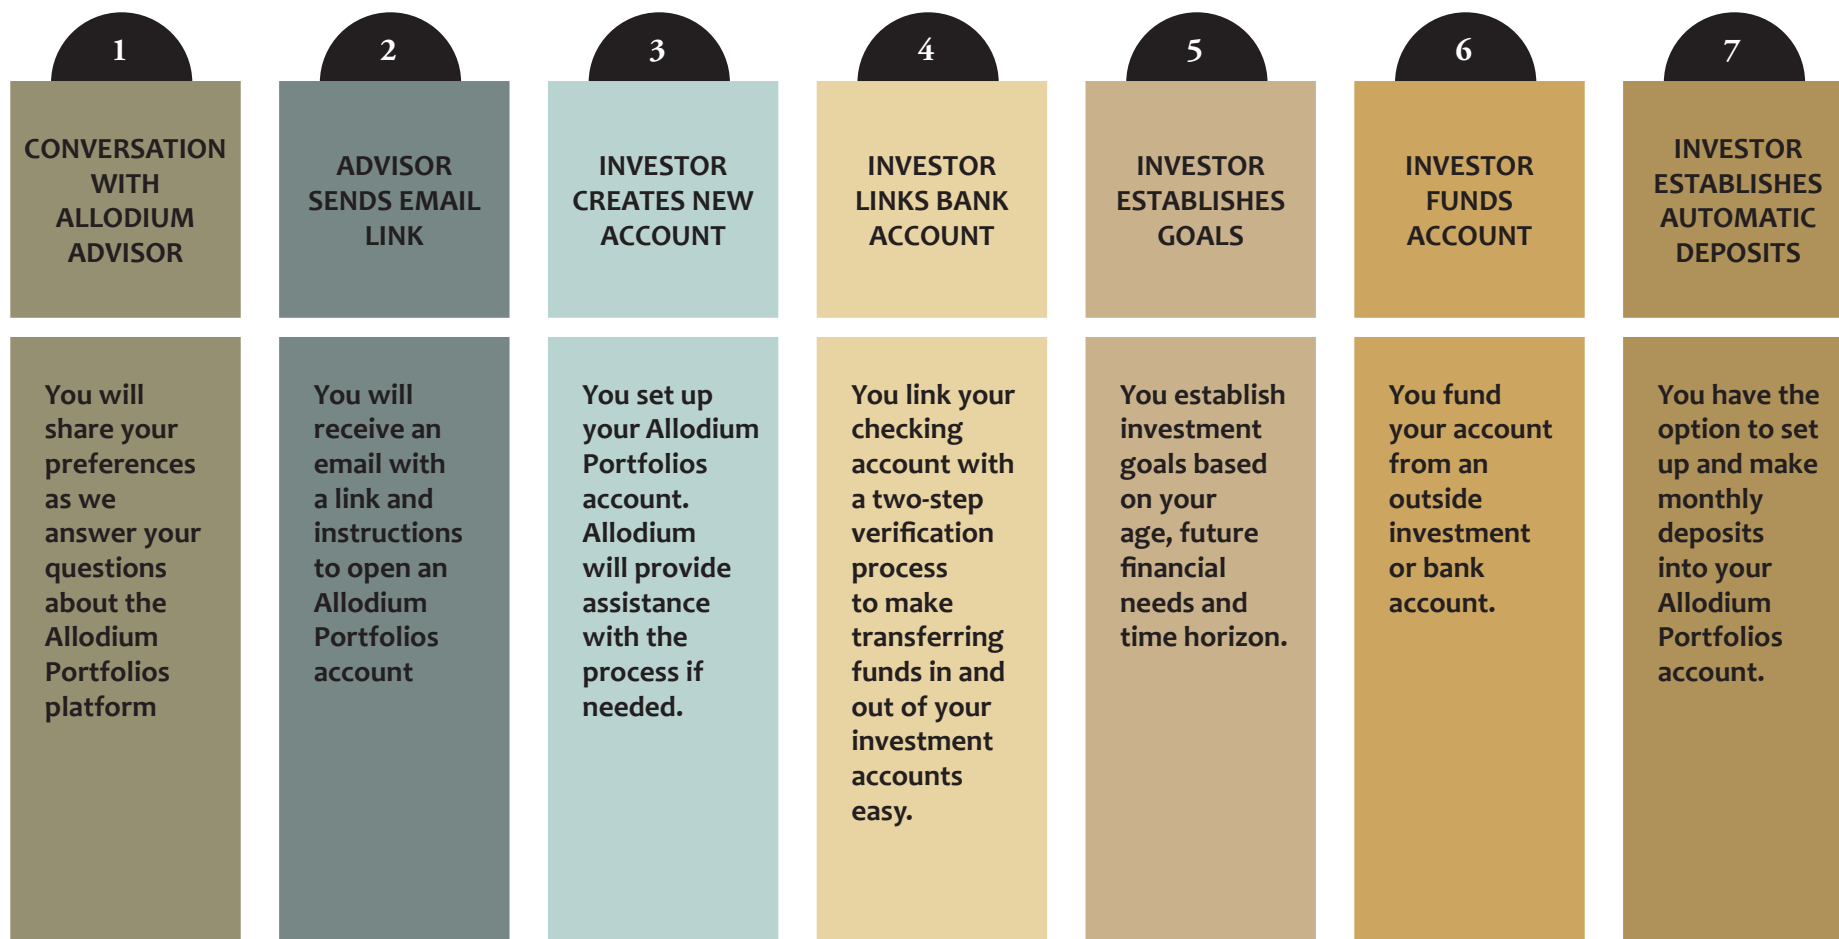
1

CONVERSATION WITH ALLODIUM ADVISOR

You will share your preferences as we answer your questions about the Allodium Portfolios platform

2

ADVISOR SENDS EMAIL LINK

You will receive an email with a link and instructions to open an Allodium Portfolios account

3

INVESTOR CREATES NEW ACCOUNT

You set up your Allodium Portfolios account. Allodium will provide assistance with the process if needed.

4

INVESTOR LINKS BANK ACCOUNT

You link your checking account with a two-step verification process to make transferring funds in and out of your investment accounts easy.

5

INVESTOR ESTABLISHES GOALS

You establish investment goals based on your age, future financial needs and time horizon.

6

INVESTOR FUNDS ACCOUNT

You fund your account from an outside investment or bank account.

7

INVESTOR ESTABLISHES AUTOMATIC DEPOSITS

You have the option to set up and make monthly deposits into your Allodium Portfolios account.